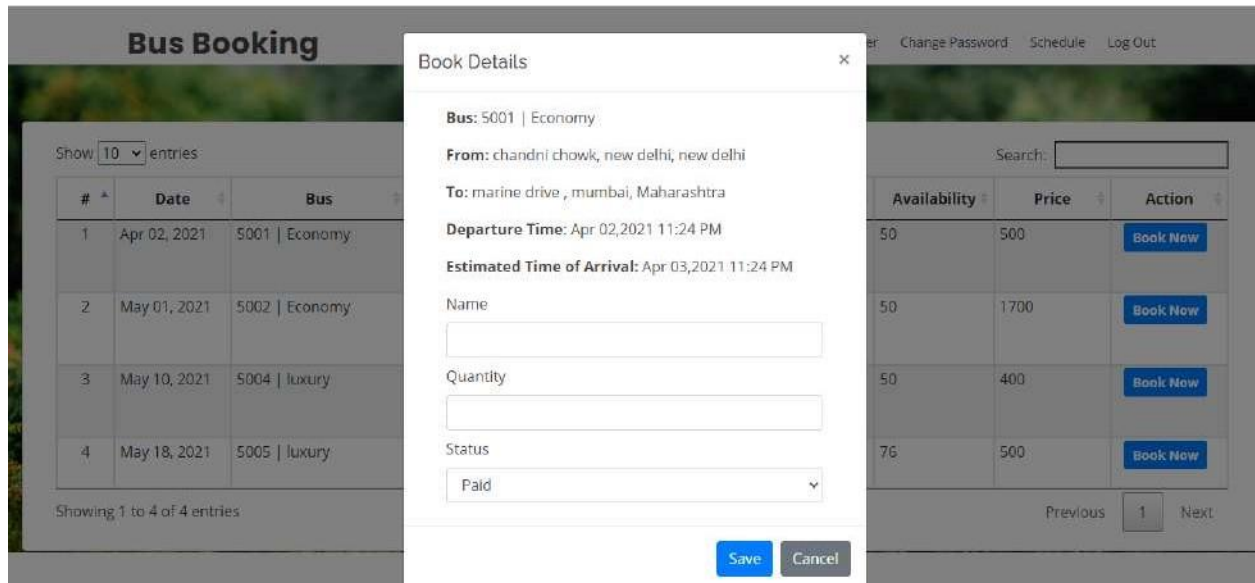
Bus Booking

er Change Password Schedule Log Out

Show 10 entries

Search:

| # | Date | Bus | Availability | Price | Action |
|---|---|---|---|---|---|
| 1 | Apr 02, 2021 | 5001 \| Economy | 50 | 500 | Book Now |
| 2 | May 01, 2021 | 5002 \| Economy | 50 | 1700 | Book Now |
| 3 | May 10, 2021 | 5004 \| luxury | 50 | 400 | Book Now |
| 4 | May 18, 2021 | 5005 \| luxury | 76 | 500 | Book Now |

Showing 1 to 4 of 4 entries

Previous 1 Next

Book Details ×

Bus: 5001 | Economy

From: chandni chowk, new delhi, new delhi

To: marine drive , mumbai, Maharashtra

Departure Time: Apr 02,2021 11:24 PM

Estimated Time of Arrival: Apr 03,2021 11:24 PM

Name

Quantity

Status

Paid

Save Cancel